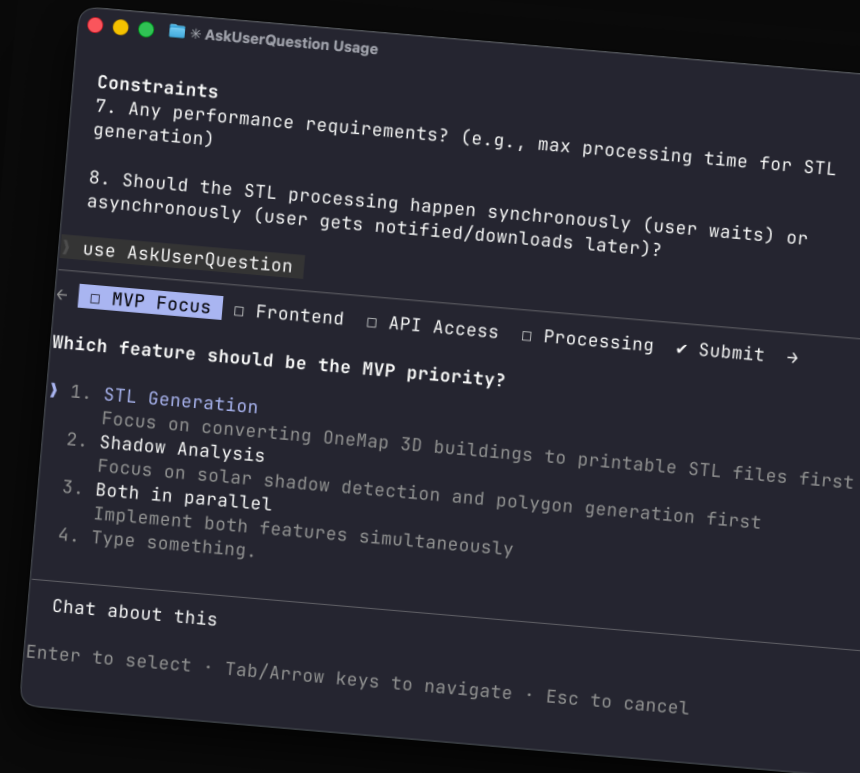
✳ AskUserQuestion Usage

Constraints
7. Any performance requirements? (e.g., max processing time for STL generation)

8. Should the STL processing happen synchronously (user waits) or asynchronously (user gets notified/downloads later)?

❯ use AskUserQuestion

← ☐ MVP Focus ☐ Frontend ☐ API Access ☐ Processing ✔ Submit →

Which feature should be the MVP priority?

❯ 1. STL Generation
Focus on converting OneMap 3D buildings to printable STL files first
2. Shadow Analysis
Focus on solar shadow detection and polygon generation first
3. Both in parallel
Implement both features simultaneously
4. Type something.

Chat about this

Enter to select · Tab/Arrow keys to navigate · Esc to cancel